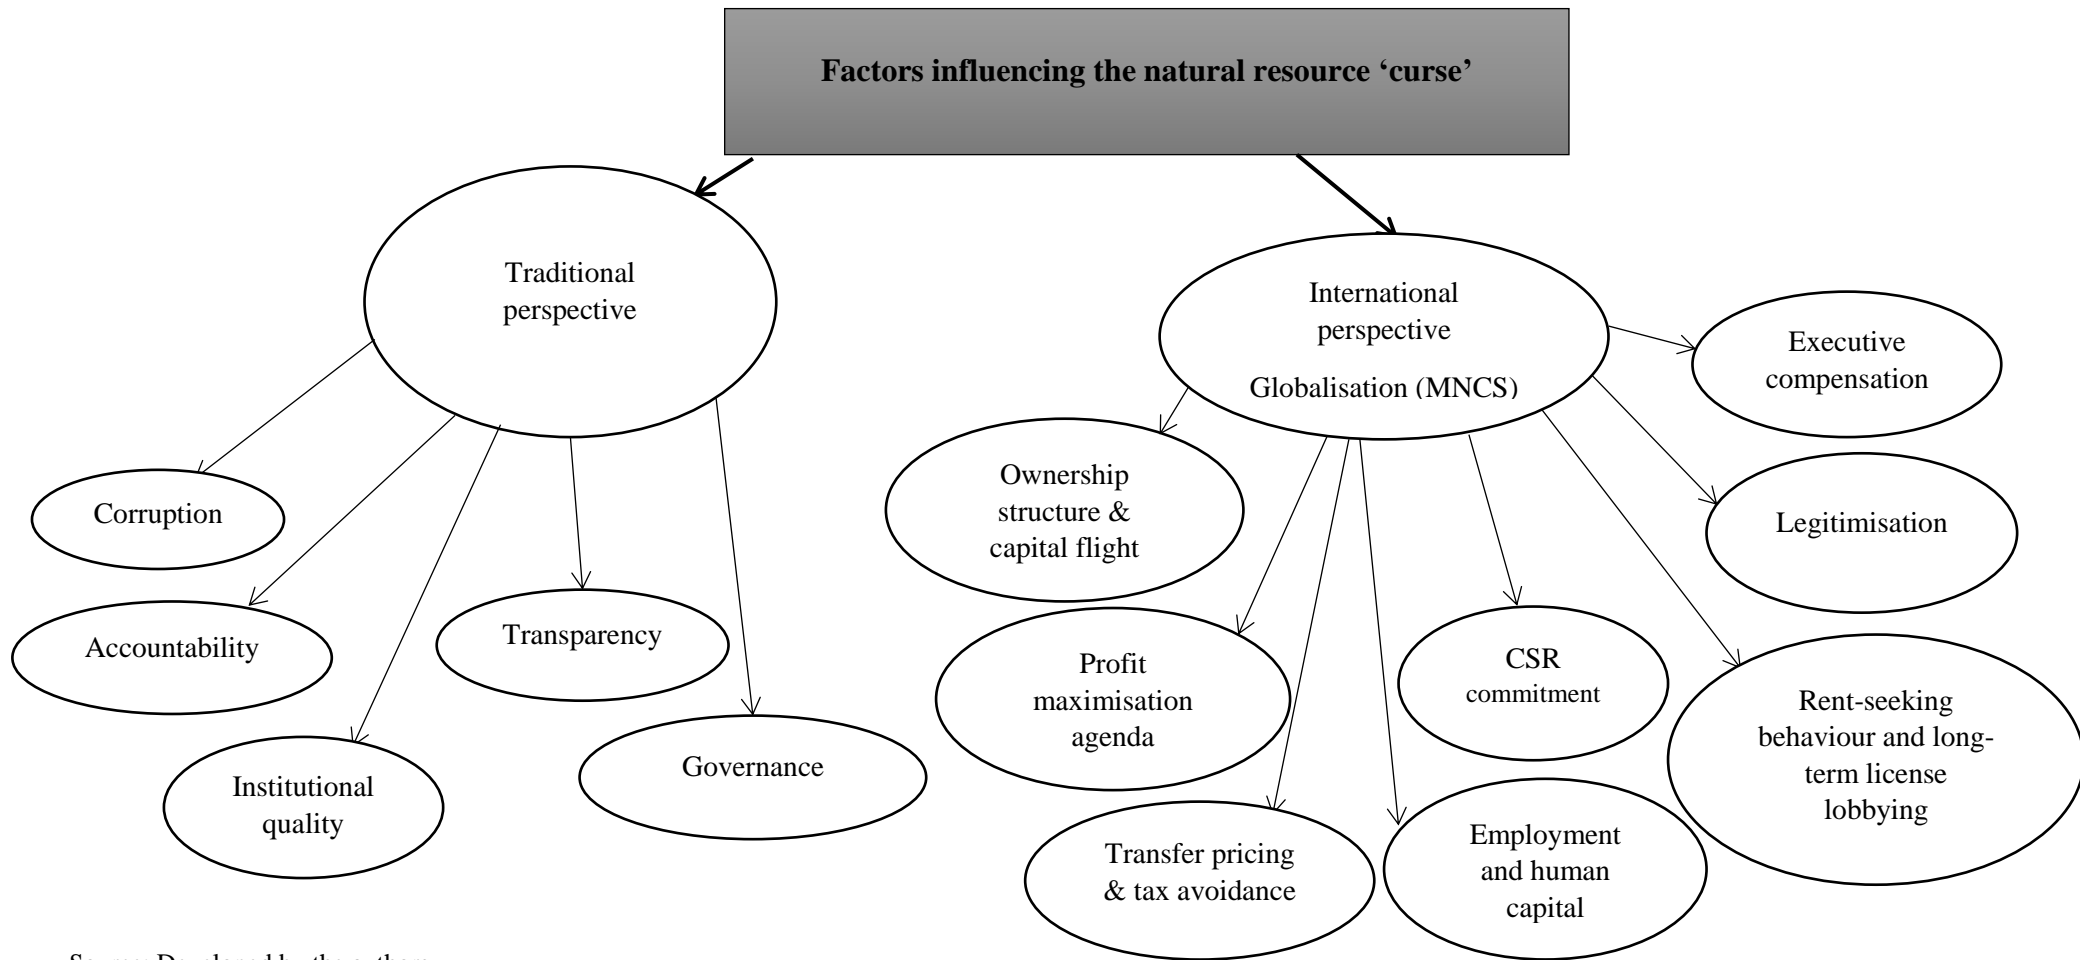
Factors influencing the natural resource 'curse'

Traditional perspective

Corruption

Accountability

Institutional quality

Transparency

Governance

International perspective

Globalisation (MNCS)

Executive compensation

Ownership structure & capital flight

Legitimisation

Profit maximisation agenda

CSR commitment

Rent-seeking behaviour and long-term license lobbying

Transfer pricing & tax avoidance

Employment and human capital

Source: Developed by the authors